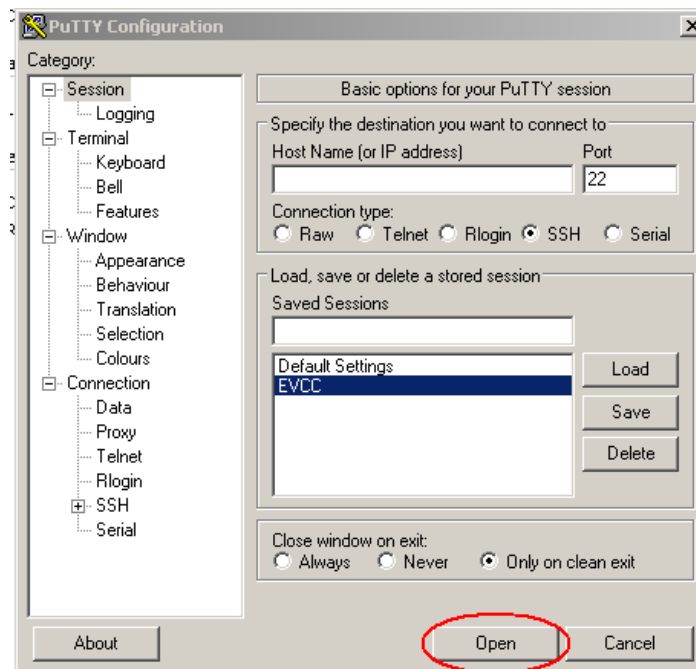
PuTTY Configuration

Category:

Session
Logging
Terminal
Keyboard
Bell
Features
Window
Appearance
Behaviour
Translation
Selection
Colours
Connection
Data
Proxy
Telnet
Rlogin
SSH
Serial

Basic options for your PuTTY session

Specify the destination you want to connect to
Host Name (or IP address)
Port
22
Connection type:
Raw Telnet Rlogin SSH Serial

Load, save or delete a stored session
Saved Sessions

Default Settings
EVCC

Load
Save
Delete

Close window on exit:
Always Never Only on clean exit

About
Open
Cancel